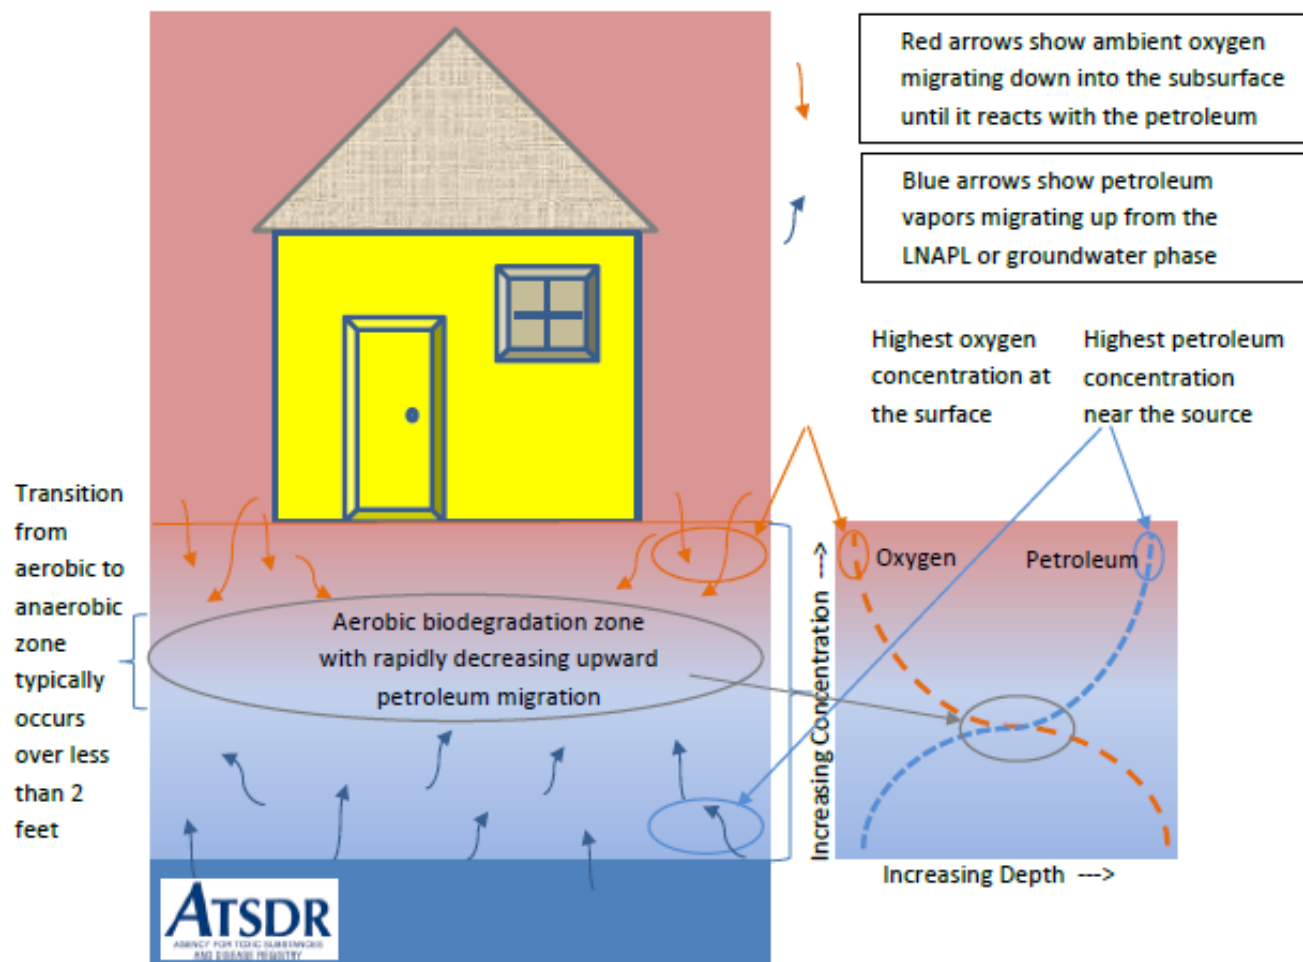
Red arrows show ambient oxygen migrating down into the subsurface until it reacts with the petroleum

Blue arrows show petroleum vapors migrating up from the LNAPL or groundwater phase

Highest oxygen concentration at the surface

Highest petroleum concentration near the source

Transition from aerobic to anaerobic zone typically occurs over less than 2 feet

Aerobic biodegradation zone with rapidly decreasing upward petroleum migration

Oxygen

Petroleum

Increasing Concentration --->

Increasing Depth --->

ATSDR
AGENCY FOR TOXIC SUBSTANCES AND DISEASE REGISTRY